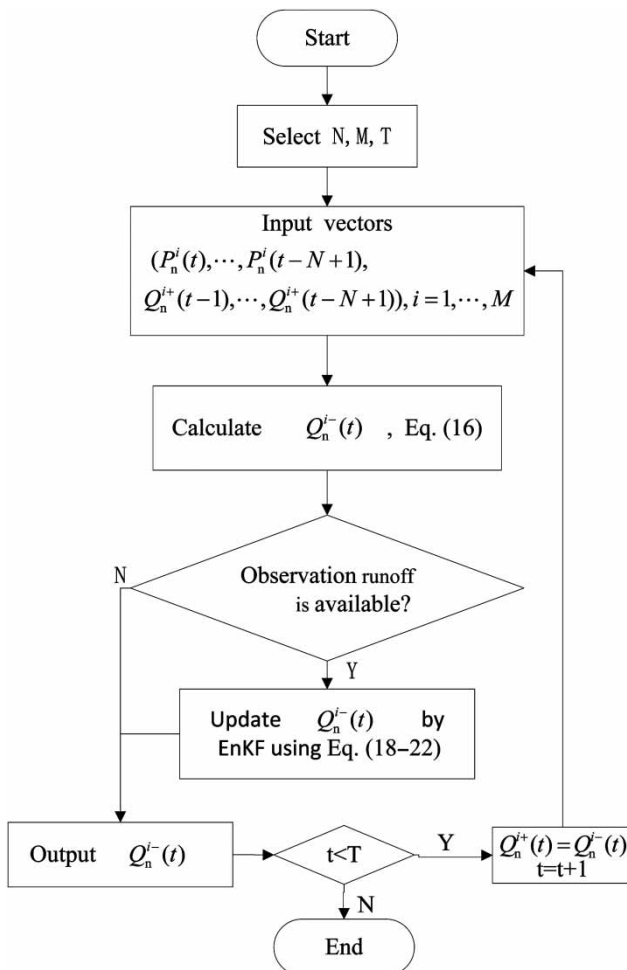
Start

Select N, M, T

Input vectors
$(P_n^i(t), \cdots, P_n^i(t-N+1),$
$Q_n^{i+}(t-1), \cdots, Q_n^{i+}(t-N+1)), i=1, \cdots, M$

Calculate $Q_n^{i-}(t)$ , Eq. (16)

N

Observation runoff is available?

Y

Update $Q_n^{i-}(t)$ by EnKF using Eq. (18–22)

Output $Q_n^{i-}(t)$

t<T

Y

$Q_n^{i+}(t) = Q_n^{i-}(t)$
t=t+1

N

End